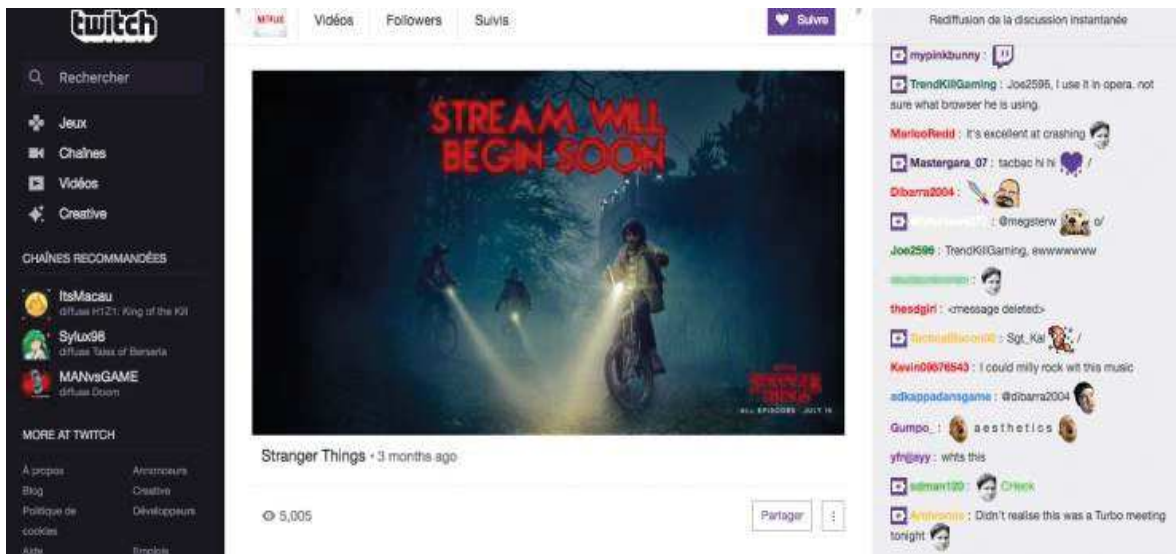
twitch

Rechercher

Jeux
Chaînes
Vidéos
Creative

CHAÎNES RECOMMANDÉES

ItsMacau
diffuse H1Z1: King of the Kill

Sylux98
diffuse Tales of Berseria

MANvsGAME
diffuse Doom

MORE AT TWITCH

À propos
Annonceurs
Blog
Creative
Politique de cookies
Développeurs
Aide
Emplois

NETFLIX
Vidéos
Followers
Suivis
Suivre

STREAM WILL BEGIN SOON

STRANGER THINGS
ALL EPISODES · JULY 15

Stranger Things • 3 months ago

5,005

Partager

Rediffusion de la discussion instantanée

mypinkbunny :
TrendKillGaming : Joe2586, I use it in opera. not sure what browser he is using.
MarlooReid : It's excellent at crashing
Mastergara_07 : tacbac hi hi /
Dibarra2004 :
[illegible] : @megsterw o/
Joe2586 : TrendKillGaming, ewwwwwww
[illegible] :
thesdgirl : <message deleted>
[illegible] : Sgt_Kal /
Kevin09876543 : I could milly rock wit this music
adkappadansgame : @dibarra2004
Gumpo_ : aesthetics
yfnjayy : whts this
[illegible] : CHeck
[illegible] : Didn't realise this was a Turbo meeting tonight